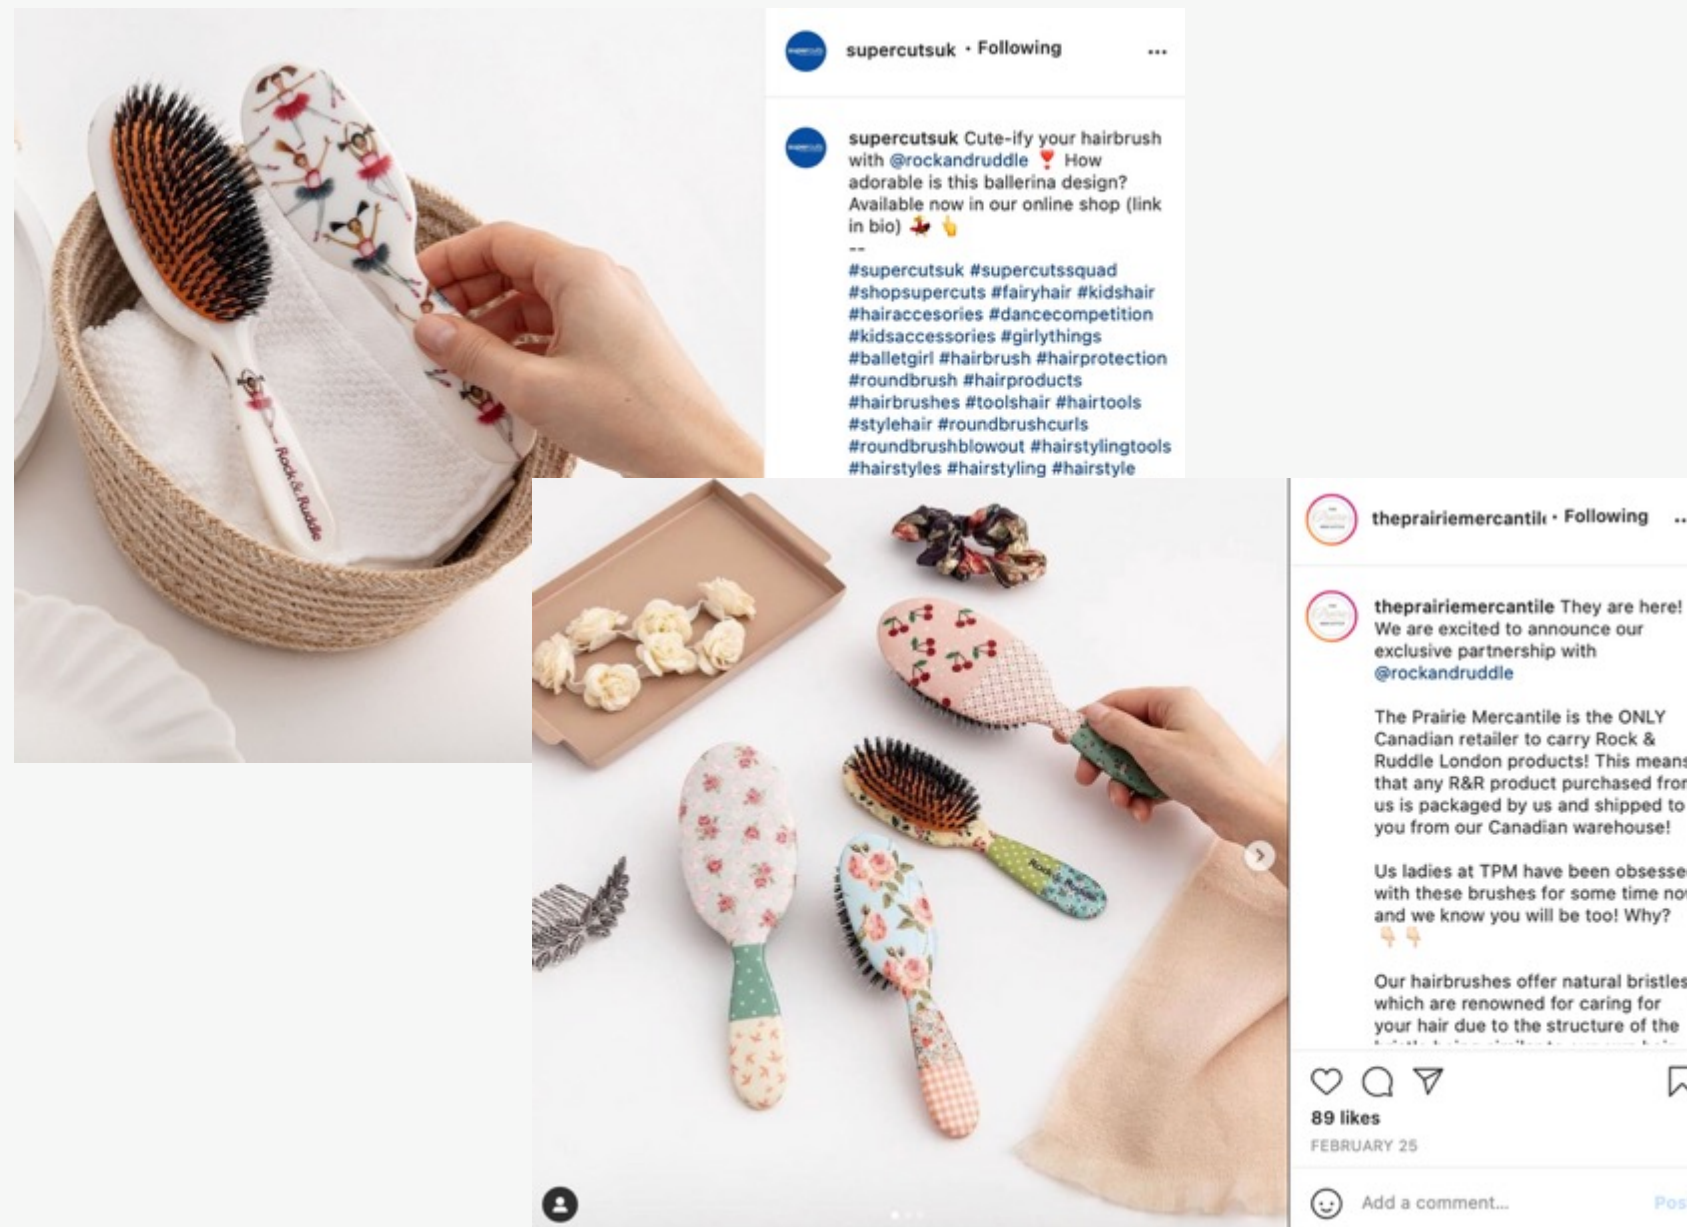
supercutsuk • Following ...

supercutsuk Cute-ify your hairbrush with @rockandruddle ❣️ How adorable is this ballerina design? Available now in our online shop (link in bio) 💃 👆
--
#supercutsuk #supercutssquad #shopsupercuts #fairyhair #kidshair #hairaccesories #dancecompetition #kidsaccessories #girlythings #balletgirl #hairbrush #hairprotection #roundbrush #hairproducts #hairbrushes #toolshair #hairtools #stylehair #roundbrushcurls #roundbrushblowout #hairstylingtools #hairstyles #hairstyling #hairstyle

Rock & Ruddle

theprairiemercantile • Following ..

theprairiemercantile They are here! We are excited to announce our exclusive partnership with @rockandruddle

The Prairie Mercantile is the ONLY Canadian retailer to carry Rock & Ruddle London products! This means that any R&R product purchased from us is packaged by us and shipped to you from our Canadian warehouse!

Us ladies at TPM have been obsessed with these brushes for some time now and we know you will be too! Why? 👇👇

Our hairbrushes offer natural bristles which are renowned for caring for your hair due to the structure of the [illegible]

Rock & Ruddle

89 likes
FEBRUARY 25

Add a comment...
Pos